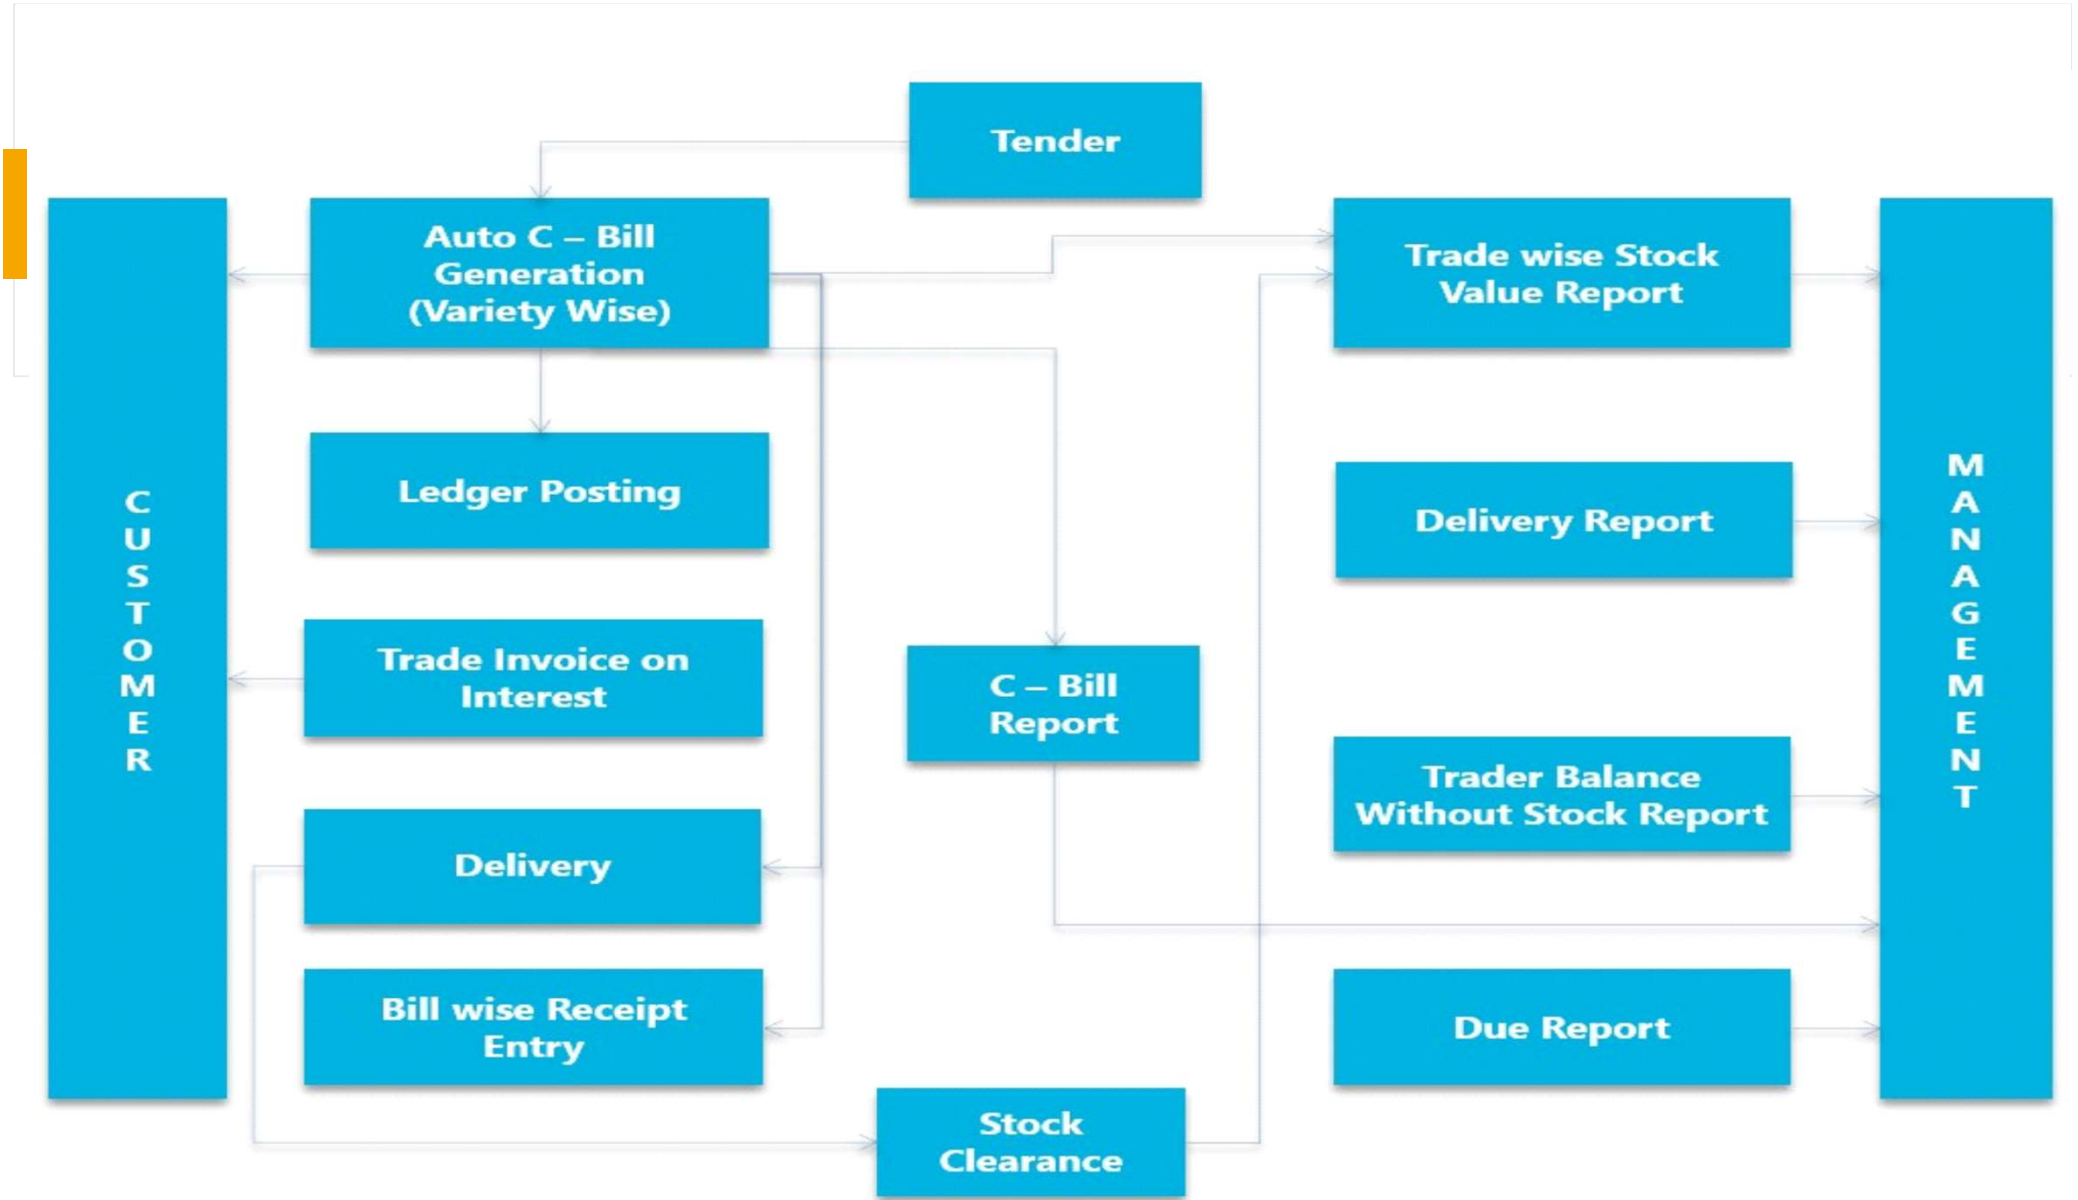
Tender

CUSTOMER

Auto C – Bill Generation (Variety Wise)

Ledger Posting

Trade Invoice on Interest

Delivery

Bill wise Receipt Entry

C – Bill Report

Stock Clearance

Trade wise Stock Value Report

Delivery Report

Trader Balance Without Stock Report

Due Report

MANAGEMENT